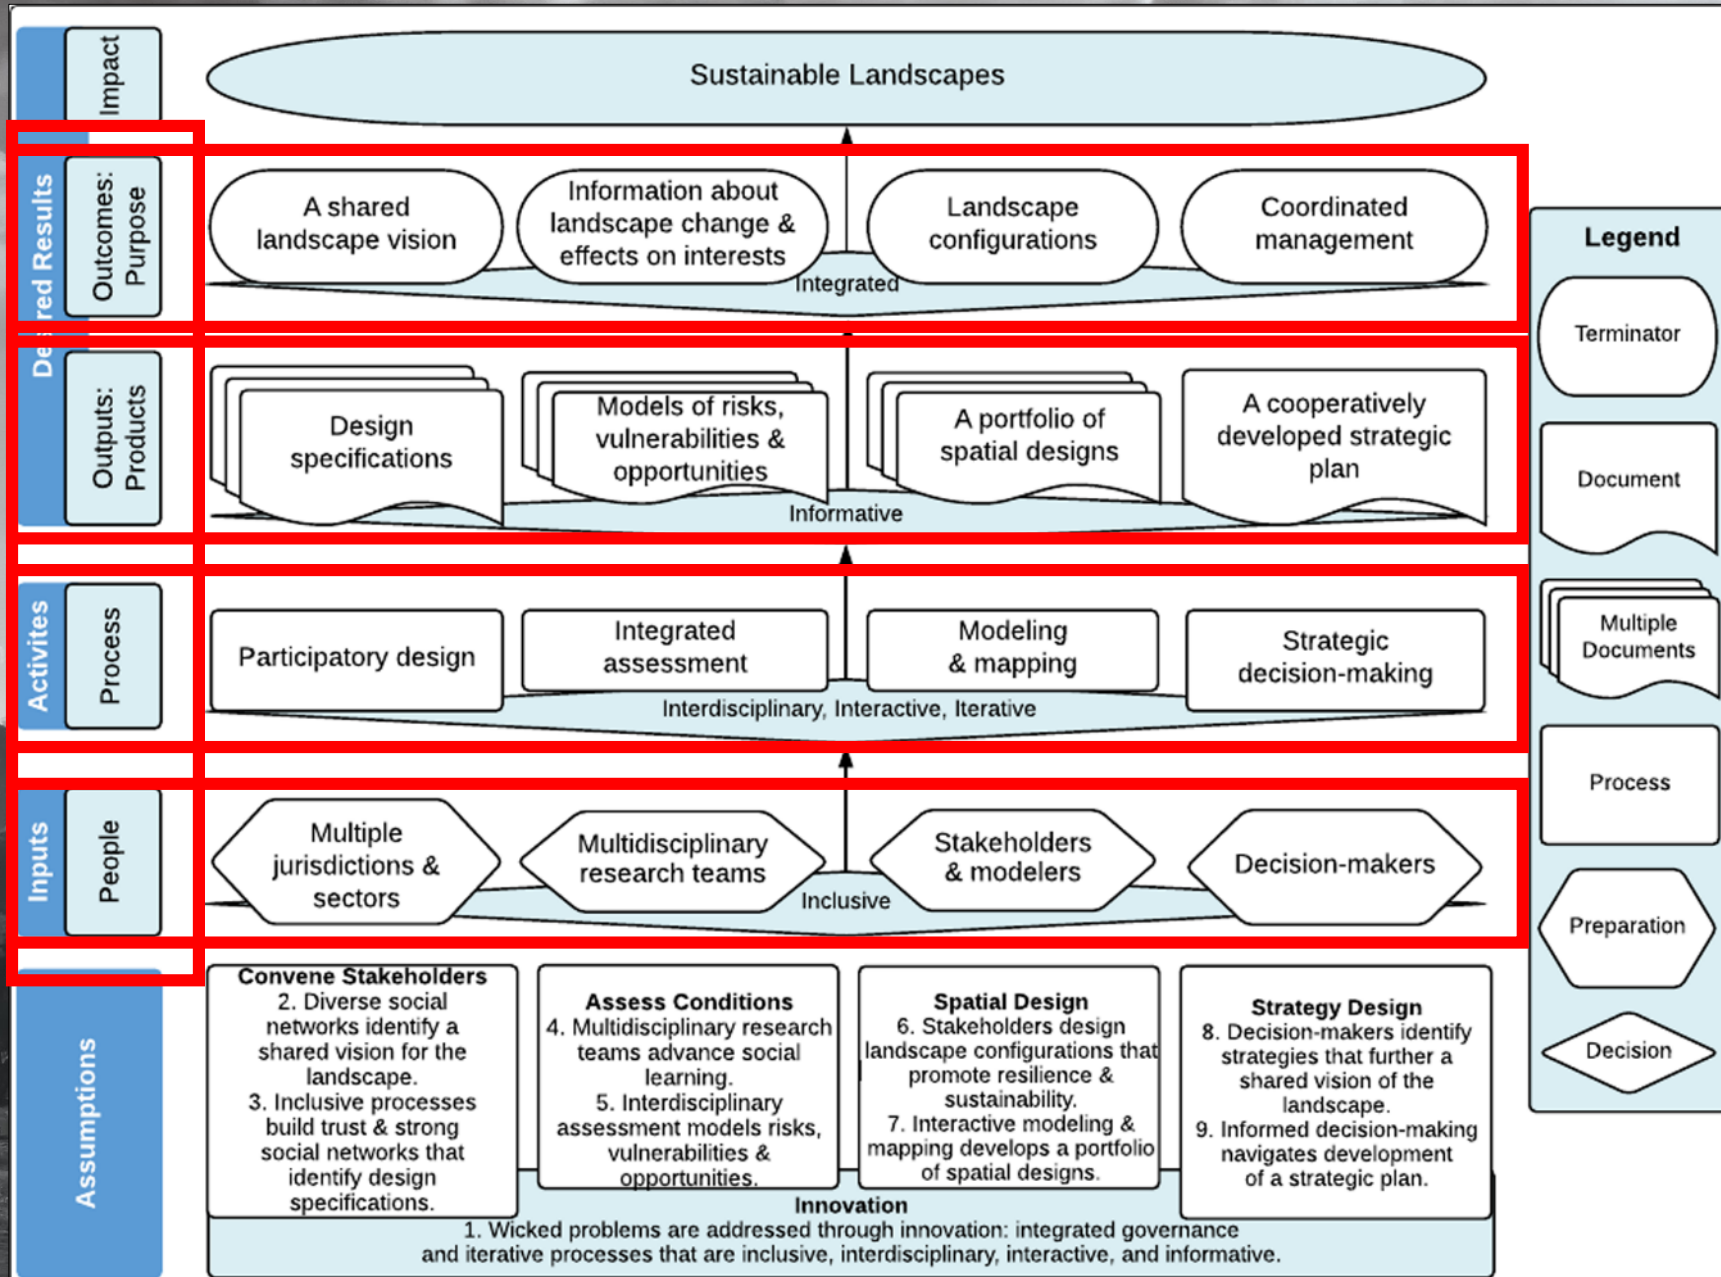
Impact

Sustainable Landscapes

De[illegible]red Results

Outcomes: Purpose

A shared landscape vision

Information about landscape change & effects on interests

Landscape configurations

Coordinated management

Integrated

Outputs: Products

Design specifications

Models of risks, vulnerabilities & opportunities

A portfolio of spatial designs

A cooperatively developed strategic plan

Informative

Activites

Process

Participatory design

Integrated assessment

Modeling & mapping

Strategic decision-making

Interdisciplinary, Interactive, Iterative

Inputs

People

Multiple jurisdictions & sectors

Multidisciplinary research teams

Stakeholders & modelers

Decision-makers

Inclusive

Assumptions

**Convene Stakeholders**
2. Diverse social networks identify a shared vision for the landscape.
3. Inclusive processes build trust & strong social networks that identify design specifications.

**Assess Conditions**
4. Multidisciplinary research teams advance social learning.
5. Interdisciplinary assessment models risks, vulnerabilities & opportunities.

**Spatial Design**
6. Stakeholders design landscape configurations that promote resilience & sustainability.
7. Interactive modeling & mapping develops a portfolio of spatial designs.

**Strategy Design**
8. Decision-makers identify strategies that further a shared vision of the landscape.
9. Informed decision-making navigates development of a strategic plan.

**Innovation**
1. Wicked problems are addressed through innovation: integrated governance and iterative processes that are inclusive, interdisciplinary, interactive, and informative.

Legend

Terminator

Document

Multiple Documents

Process

Preparation

Decision